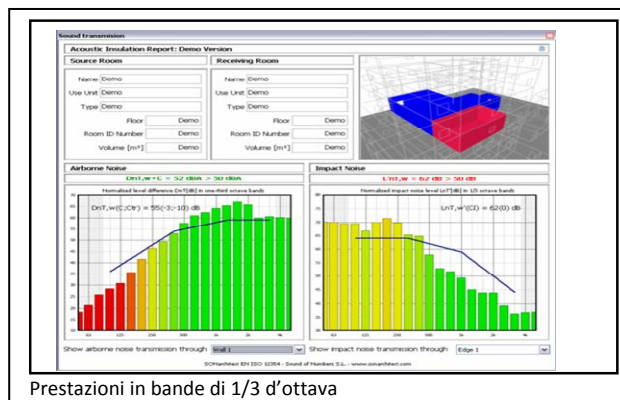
Sound transmission

Acoustic Insulation Report: Demo Version

Source Room

Name Demo
Use Unit Demo
Type Demo
Floor Demo
Room ID Number Demo
Volume [m³] Demo

Receiving Room

Name Demo
Use Unit Demo
Type Demo
Floor Demo
Room ID Number Demo
Volume [m³] Demo

Airborne Noise

DnT,w+C = 52 dBA > 50 dBA

Normalized level difference DnT[dB] in one-third octave bands

DnT,w(C;Ctr) = 55(-3;-10) dB

Impact Noise

L'nT,w = 62 dB > 58 dB

Normalized impact noise level LnT[dB] in 1/3 octave bands

LnT,w(CI) = 62(0) dB

Show airborne noise transmission through Wall 1

Show impact noise transmission through Edge 1

SONarchitect EN ISO 12354 - Sound of Numbers S.L. - www.sonarchitect.com

Prestazioni in bande di 1/3 d'ottava